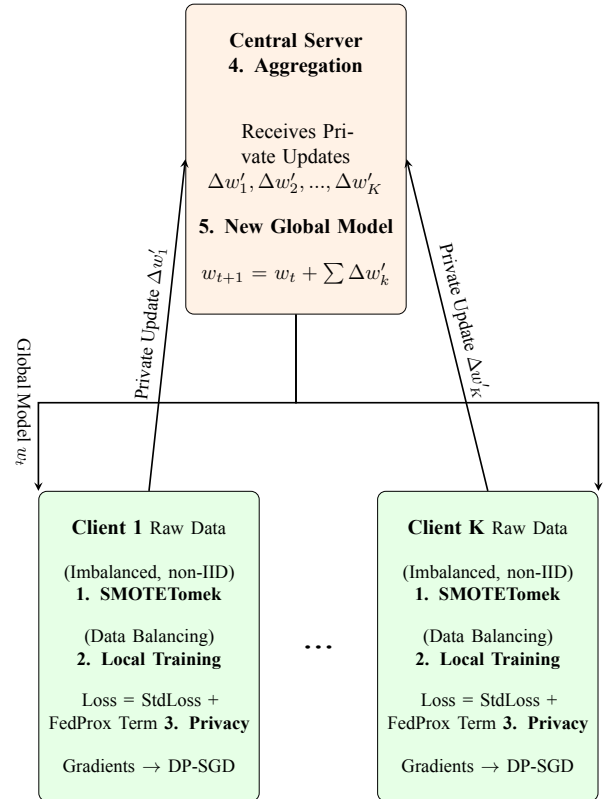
Central Server
4. Aggregation

Receives Private Updates $\Delta w'_1, \Delta w'_2, ..., \Delta w'_K$

5. New Global Model

$w_{t+1} = w_t + \sum \Delta w'_k$

Private Update $\Delta w'_1$

Private Update $\Delta w'_K$

Global Model $w_t$

Client 1 Raw Data

(Imbalanced, non-IID)
1. SMOTETomek

(Data Balancing)
2. Local Training

Loss = StdLoss + FedProx Term 3. Privacy

Gradients → DP-SGD

...

Client K Raw Data

(Imbalanced, non-IID)
1. SMOTETomek

(Data Balancing)
2. Local Training

Loss = StdLoss + FedProx Term 3. Privacy

Gradients → DP-SGD